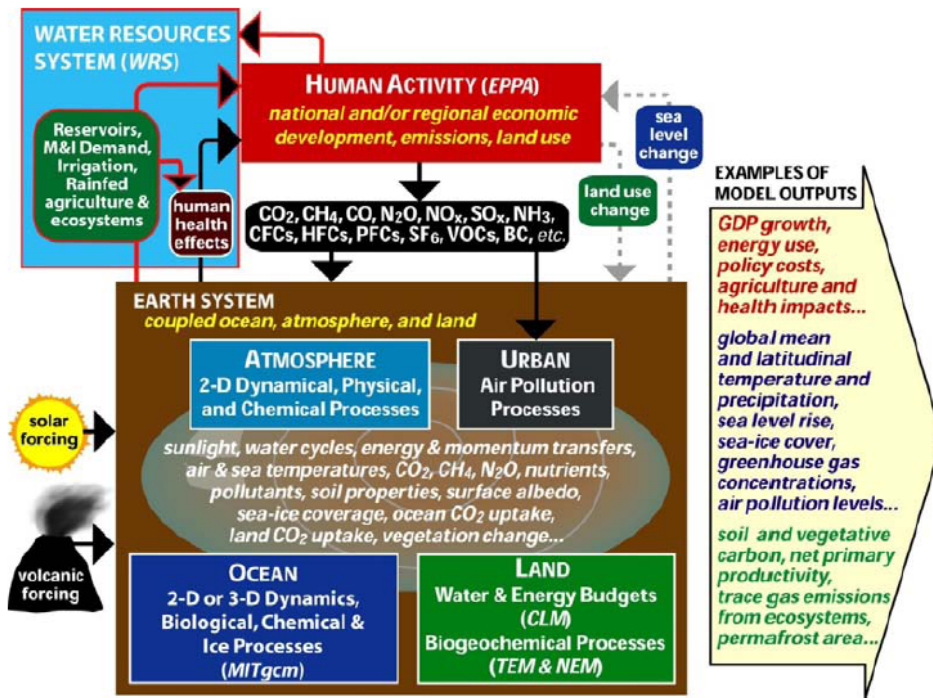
WATER RESOURCES SYSTEM (WRS)

Reservoirs, M&I Demand, Irrigation, Rainfed agriculture & ecosystems

human health effects

HUMAN ACTIVITY (EPPA)
national and/or regional economic development, emissions, land use

sea level change

land use change

$CO_2$, $CH_4$, CO, $N_2O$, $NO_x$, $SO_x$, $NH_3$, CFCs, HFCs, PFCs, $SF_6$, VOCs, BC, etc.

EXAMPLES OF MODEL OUTPUTS

GDP growth, energy use, policy costs, agriculture and health impacts...

global mean and latitudinal temperature and precipitation, sea level rise, sea-ice cover, greenhouse gas concentrations, air pollution levels...

soil and vegetative carbon, net primary productivity, trace gas emissions from ecosystems, permafrost area...

EARTH SYSTEM
coupled ocean, atmosphere, and land

ATMOSPHERE
2-D Dynamical, Physical, and Chemical Processes

URBAN
Air Pollution Processes

solar forcing

sunlight, water cycles, energy & momentum transfers, air & sea temperatures, $CO_2$, $CH_4$, $N_2O$, nutrients, pollutants, soil properties, surface albedo, sea-ice coverage, ocean $CO_2$ uptake, land $CO_2$ uptake, vegetation change...

volcanic forcing

OCEAN
2-D or 3-D Dynamics, Biological, Chemical & Ice Processes (MITgcm)

LAND
Water & Energy Budgets (CLM)
Biogeochemical Processes (TEM & NEM)